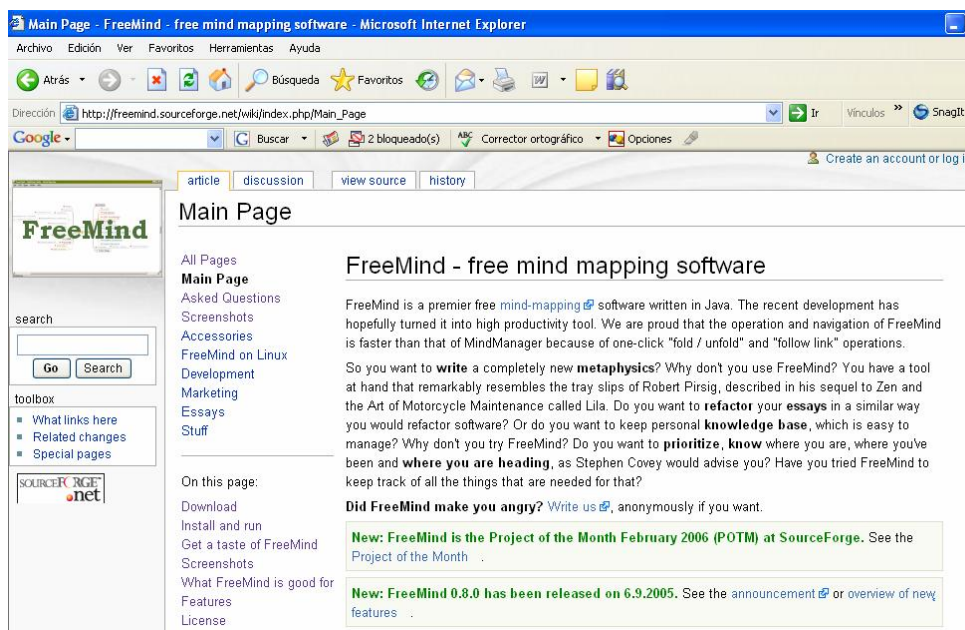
Main Page - FreeMind - free mind mapping software - Microsoft Internet Explorer

Archivo Edición Ver Favoritos Herramientas Ayuda

Atrás Búsqueda Favoritos

Dirección http://freemind.sourceforge.net/wiki/index.php/Main_Page Ir Vínculos » SnagIt

Google Buscar 2 bloqueado(s) Corrector ortográfico Opciones

Create an account or log i

FreeMind

article discussion view source history

Main Page

search

Go Search

toolbox

- What links here
- Related changes
- Special pages

SOURCEFORGE.net

All Pages
Main Page
Asked Questions
Screenshots
Accessories
FreeMind on Linux
Development
Marketing
Essays
Stuff

On this page:

Download
Install and run
Get a taste of FreeMind
Screenshots
What FreeMind is good for
Features
License

FreeMind - free mind mapping software

FreeMind is a premier free mind-mapping software written in Java. The recent development has hopefully turned it into high productivity tool. We are proud that the operation and navigation of FreeMind is faster than that of MindManager because of one-click "fold / unfold" and "follow link" operations.

So you want to write a completely new metaphysics? Why don't you use FreeMind? You have a tool at hand that remarkably resembles the tray slips of Robert Pirsig, described in his sequel to Zen and the Art of Motorcycle Maintenance called Lila. Do you want to refactor your essays in a similar way you would refactor software? Or do you want to keep personal knowledge base, which is easy to manage? Why don't you try FreeMind? Do you want to prioritize, know where you are, where you've been and where you are heading, as Stephen Covey would advise you? Have you tried FreeMind to keep track of all the things that are needed for that?

Did FreeMind make you angry? Write us, anonymously if you want.

New: FreeMind is the Project of the Month February 2006 (POTM) at SourceForge. See the Project of the Month .

New: FreeMind 0.8.0 has been released on 6.9.2005. See the announcement or overview of new features .